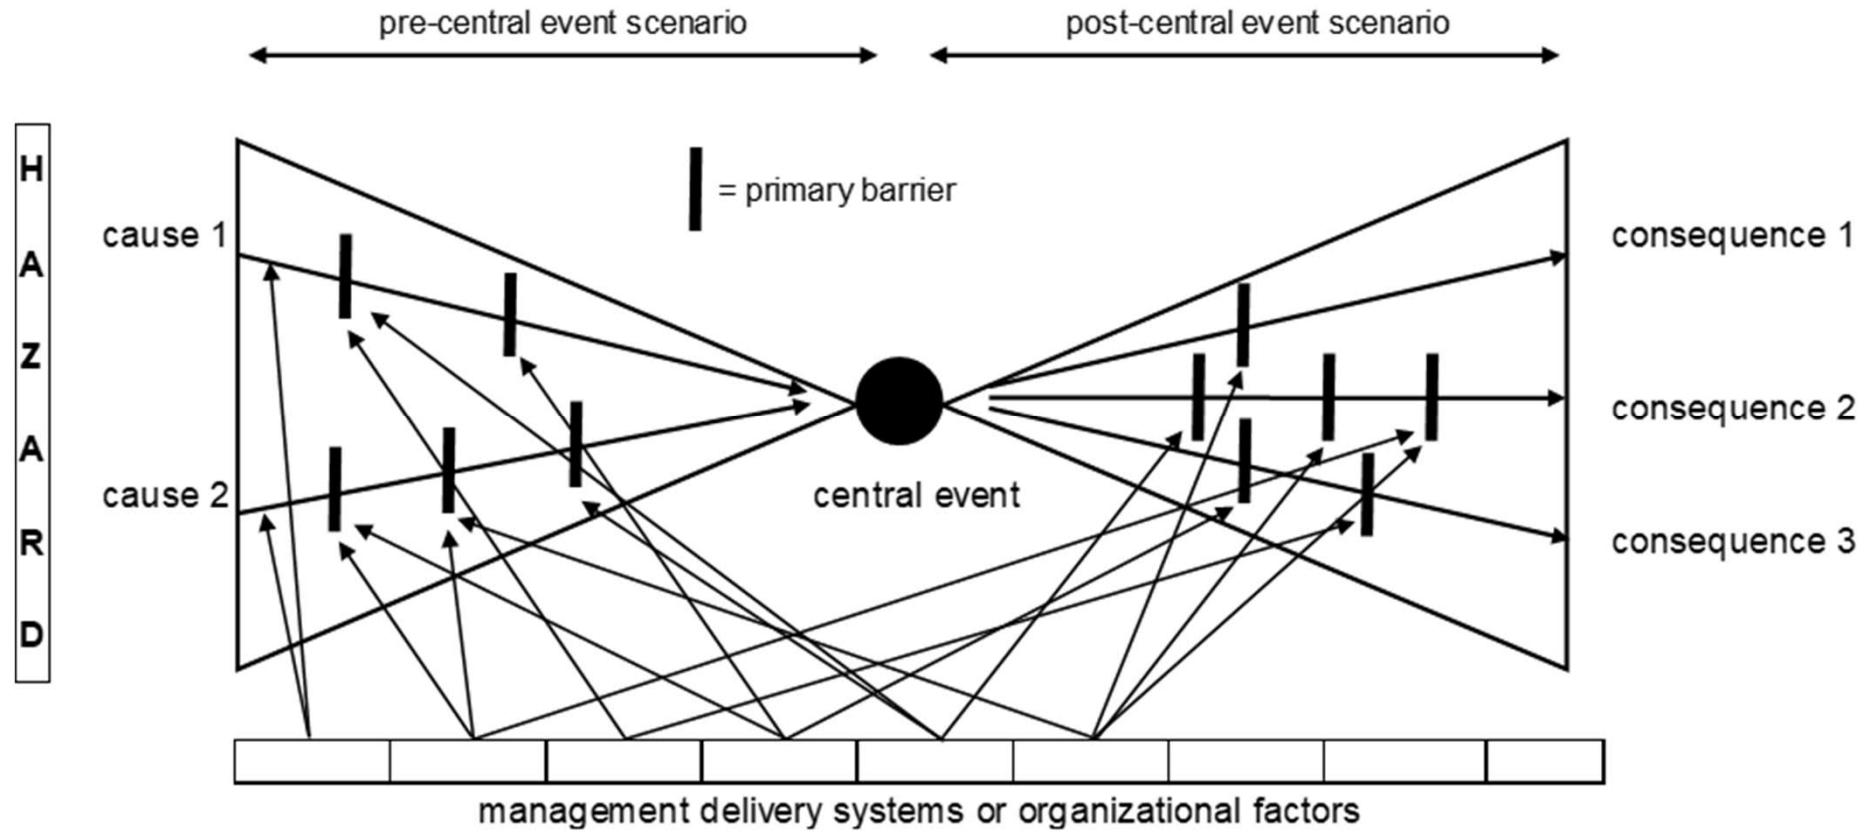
pre-central event scenario

post-central event scenario

H
A
Z
A
R
D

= primary barrier

cause 1

cause 2

central event

consequence 1

consequence 2

consequence 3

management delivery systems or organizational factors